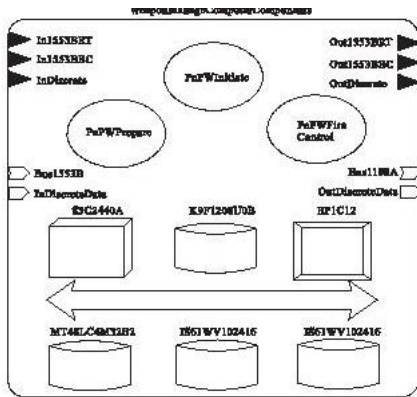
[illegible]

In1553BRT

In1553BBC

InDiscrete

PnFWInitiate

Out1553BRT

Out1553BBC

OutDiscrete

PnFWPrepare

PnFWFire Control

Bus1553B

InDiscreteData

Bus1180A

OutDiscreteData

S3C2440A

K9F1208U0B

HF1C12

MT48LC4M32B2

IS61WV102416

IS61WV102416